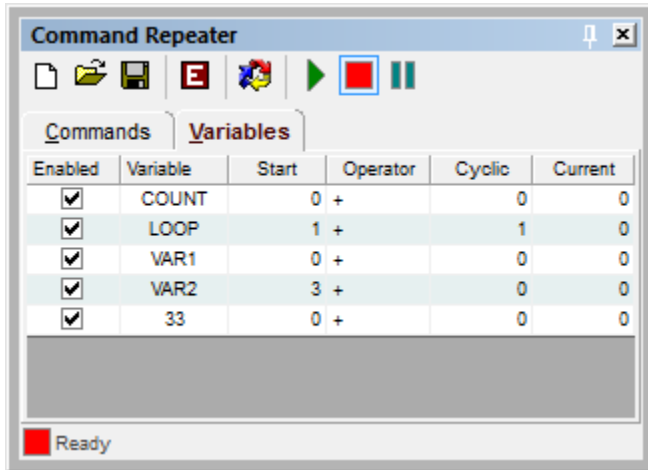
Command Repeater

E

Commands Variables

| Enabled | Variable | Start | Operator | Cyclic | Current |
|---|---|---|---|---|---|
| ☑ | COUNT | 0 | + | 0 | 0 |
| ☑ | LOOP | 1 | + | 1 | 0 |
| ☑ | VAR1 | 0 | + | 0 | 0 |
| ☑ | VAR2 | 3 | + | 0 | 0 |
| ☑ | 33 | 0 | + | 0 | 0 |

Ready